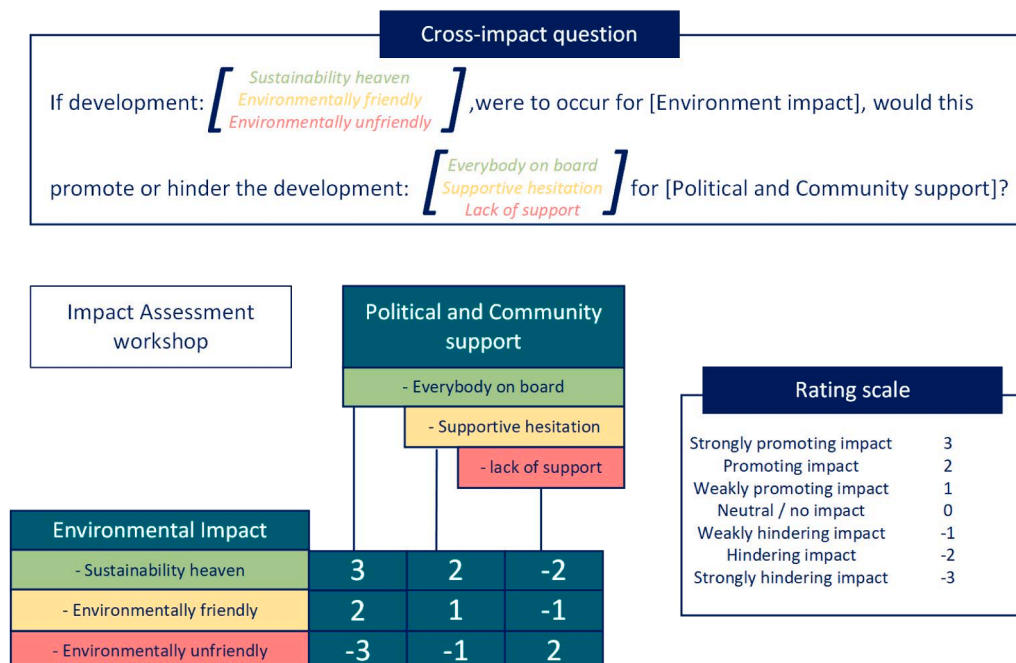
Cross-impact question

If development: [Sustainability heaven / Environmentally friendly / Environmentally unfriendly] ,were to occur for [Environment impact], would this promote or hinder the development: [Everybody on board / Supportive hesitation / Lack of support] for [Political and Community support]?

Impact Assessment workshop

Political and Community support

- Everybody on board
- Supportive hesitation
- lack of support

Rating scale

| | |
|---|---|
| Strongly promoting impact | 3 |
| Promoting impact | 2 |
| Weakly promoting impact | 1 |
| Neutral / no impact | 0 |
| Weakly hindering impact | -1 |
| Hindering impact | -2 |
| Strongly hindering impact | -3 |

| Environmental Impact | | | |
|---|---|---|---|
| - Sustainability heaven | 3 | 2 | -2 |
| - Environmentally friendly | 2 | 1 | -1 |
| - Environmentally unfriendly | -3 | -1 | 2 |